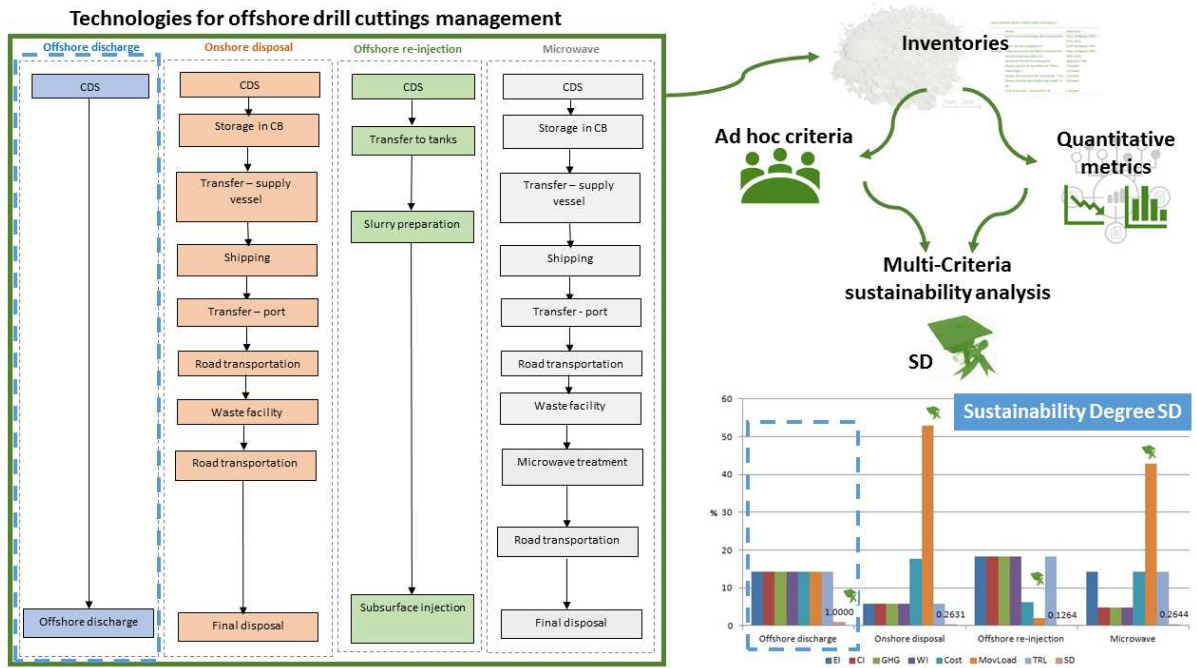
Technologies for offshore drill cuttings management

Offshore discharge
CDS
Offshore discharge

Onshore disposal
CDS
Storage in CB
Transfer – supply vessel
Shipping
Transfer – port
Road transportation
Waste facility
Road transportation
Final disposal

Offshore re-injection
CDS
Transfer to tanks
Slurry preparation
Subsurface injection

Microwave
CDS
Storage in CB
Transfer – supply vessel
Shipping
Transfer - port
Road transportation
Waste facility
Microwave treatment
Road transportation
Final disposal

Inventories

Ad hoc criteria

Quantitative metrics

Multi-Criteria sustainability analysis

SD

Sustainability Degree SD

60
50
40
% 30
20
10
0

1.0000
0.2631
0.1264
0.2644

Offshore discharge
Onshore disposal
Offshore re-injection
Microwave

EI CI GHG WI Cost MovLoad TRL SD